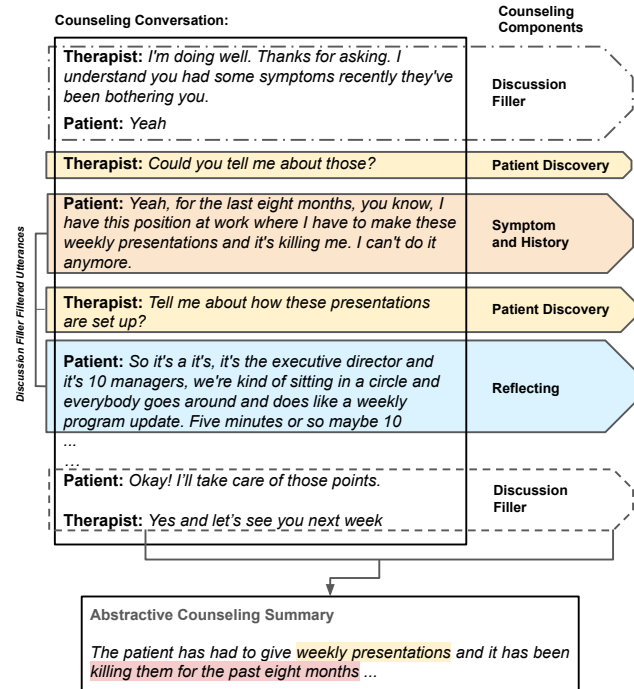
Counseling Conversation:

Counseling Components

Therapist: I'm doing well. Thanks for asking. I understand you had some symptoms recently they've been bothering you.

Patient: Yeah

Discussion Filler

Therapist: Could you tell me about those?

Patient Discovery

Patient: Yeah, for the last eight months, you know, I have this position at work where I have to make these weekly presentations and it's killing me. I can't do it anymore.

Symptom and History

Therapist: Tell me about how these presentations are set up?

Patient Discovery

Patient: So it's a it's, it's the executive director and it's 10 managers, we're kind of sitting in a circle and everybody goes around and does like a weekly program update. Five minutes or so maybe 10

Reflecting

Discussion Filler Filtered Utterances

...
...

Patient: Okay! I'll take care of those points.

Therapist: Yes and let's see you next week

Discussion Filler

Abstractive Counseling Summary

The patient has had to give weekly presentations and it has been killing them for the past eight months ...